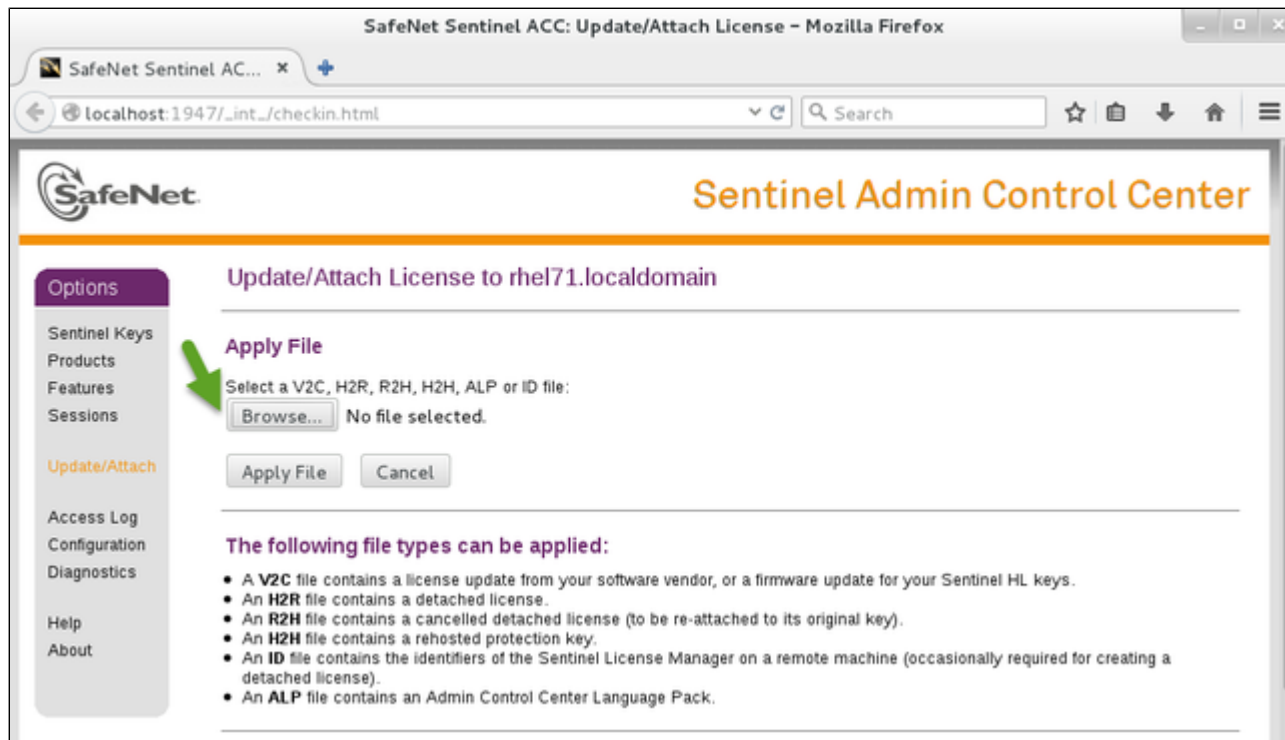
SafeNet Sentinel ACC: Update/Attach License – Mozilla Firefox

SafeNet Sentinel AC... ×

localhost:1947/_int_/checkin.html

Search

SafeNet

Sentinel Admin Control Center

Options

Sentinel Keys
Products
Features
Sessions

Update/Attach

Access Log
Configuration
Diagnostics

Help
About

Update/Attach License to rhel71.localdomain

Apply File

Select a V2C, H2R, R2H, H2H, ALP or ID file:

Browse... No file selected.

Apply File Cancel

The following file types can be applied:

- A **V2C** file contains a license update from your software vendor, or a firmware update for your Sentinel HL keys.
- An **H2R** file contains a detached license.
- An **R2H** file contains a cancelled detached license (to be re-attached to its original key).
- An **H2H** file contains a rehosted protection key.
- An **ID** file contains the identifiers of the Sentinel License Manager on a remote machine (occasionally required for creating a detached license).
- An **ALP** file contains an Admin Control Center Language Pack.